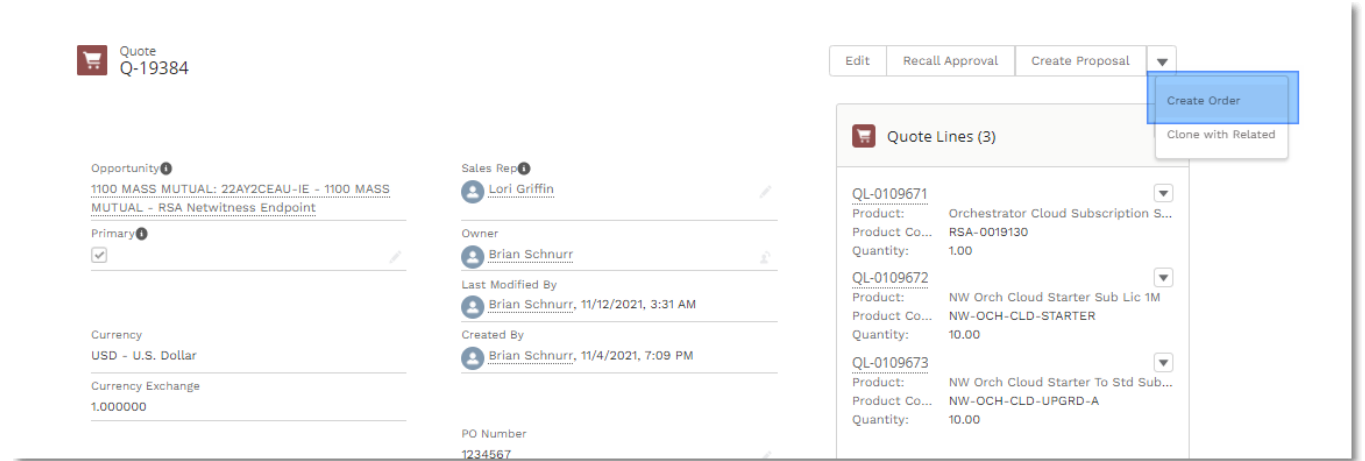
Quote
Q-19384

Edit | Recall Approval | Create Proposal

Create Order
Clone with Related

Opportunity
1100 MASS MUTUAL: 22AY2CEAU-IE - 1100 MASS MUTUAL - RSA Netwitness Endpoint

Primary

Currency
USD - U.S. Dollar

Currency Exchange
1.000000

Sales Rep
Lori Griffin

Owner
Brian Schnurr

Last Modified By
Brian Schnurr, 11/12/2021, 3:31 AM

Created By
Brian Schnurr, 11/4/2021, 7:09 PM

PO Number
1234567

Quote Lines (3)

QL-0109671
Product: Orchestrator Cloud Subscription S...
Product Co... RSA-0019130
Quantity: 1.00

QL-0109672
Product: NW Orch Cloud Starter Sub Lic 1M
Product Co... NW-OCH-CLD-STARTER
Quantity: 10.00

QL-0109673
Product: NW Orch Cloud Starter To Std Sub...
Product Co... NW-OCH-CLD-UPGRD-A
Quantity: 10.00